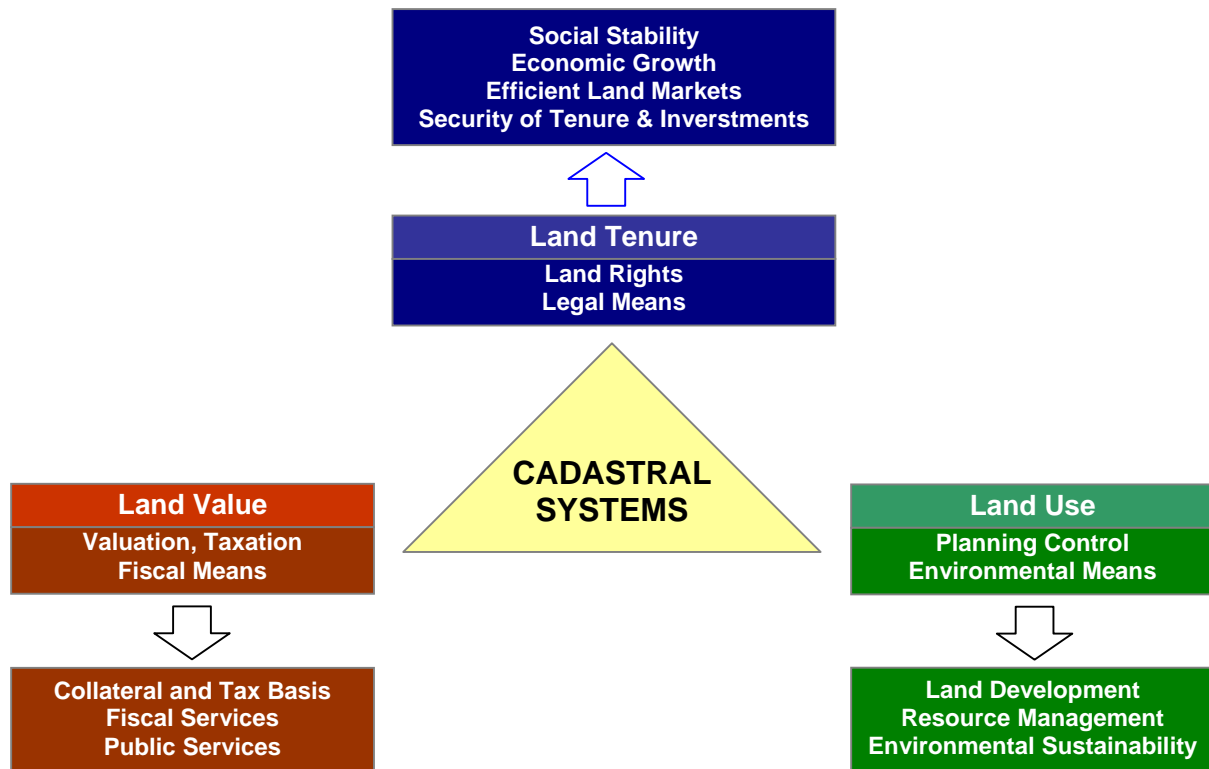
Social Stability
Economic Growth
Efficient Land Markets
Security of Tenure & Inverstments

Land Tenure
Land Rights
Legal Means

CADASTRAL SYSTEMS

Land Value
Valuation, Taxation
Fiscal Means

Collateral and Tax Basis
Fiscal Services
Public Services

Land Use
Planning Control
Environmental Means

Land Development
Resource Management
Environmental Sustainability